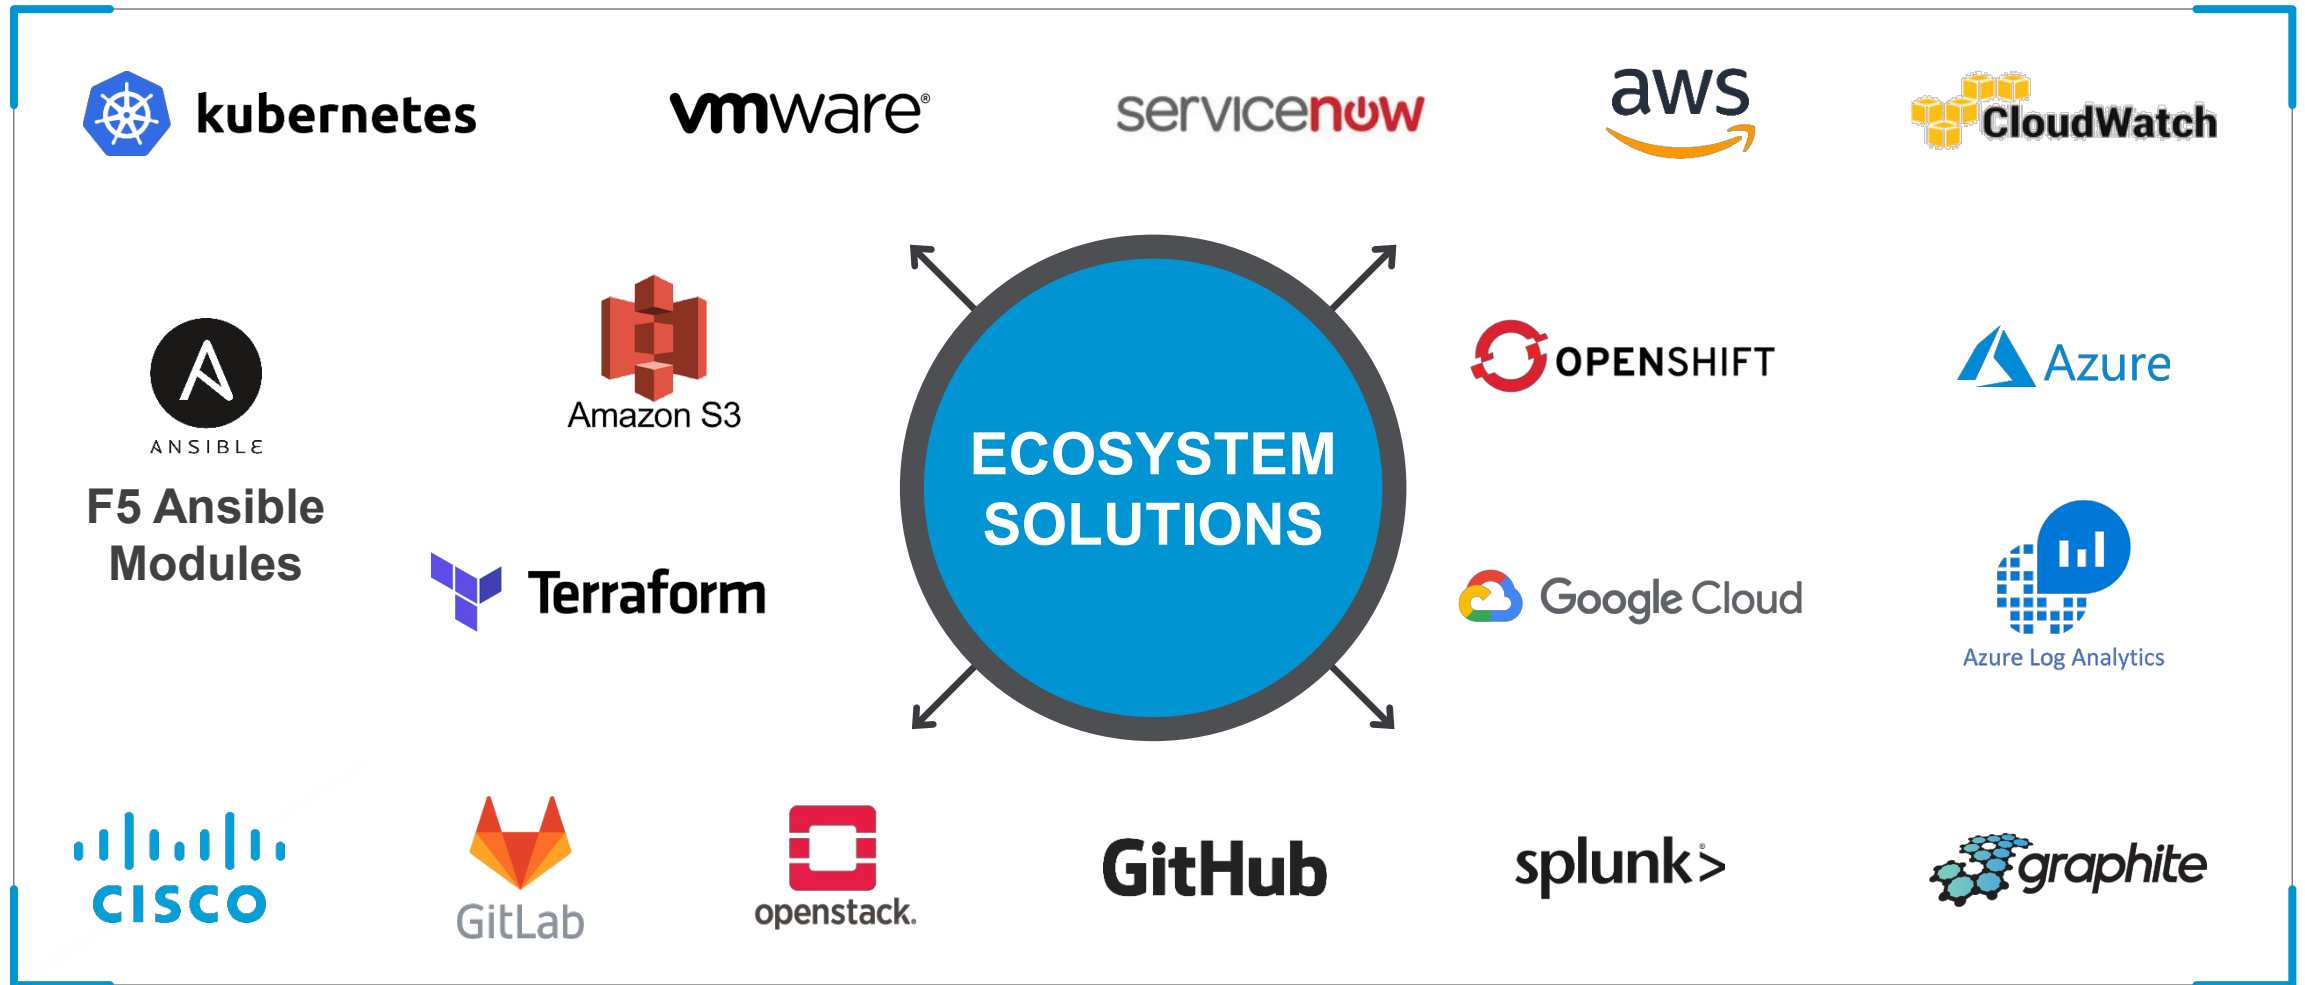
kubernetes

vmware®

servicenow

aws

CloudWatch

ANSIBLE

F5 Ansible Modules

Amazon S3

ECOSYSTEM SOLUTIONS

OPENSHIFT

Azure

Terraform

Google Cloud

Azure Log Analytics

cisco

GitLab

openstack.

GitHub

splunk>

graphite